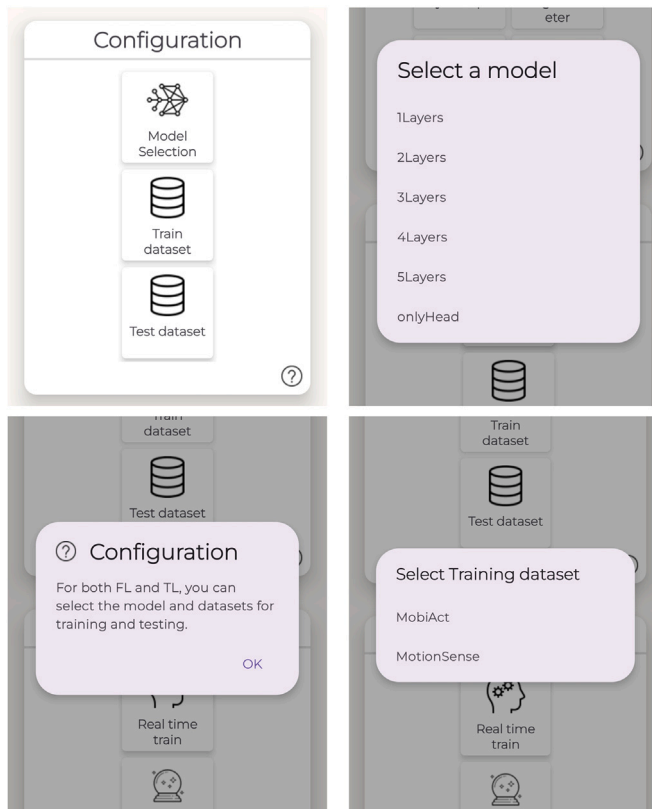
Configuration

Model Selection

Train dataset

Test dataset

?

eter

Select a model

1Layers

2Layers

3Layers

4Layers

5Layers

onlyHead

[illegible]
dataset

Test dataset

? Configuration

For both FL and TL, you can select the model and datasets for training and testing.

OK

Real time train

Train dataset

Test dataset

Select Training dataset

MobiAct

MotionSense

Real time train